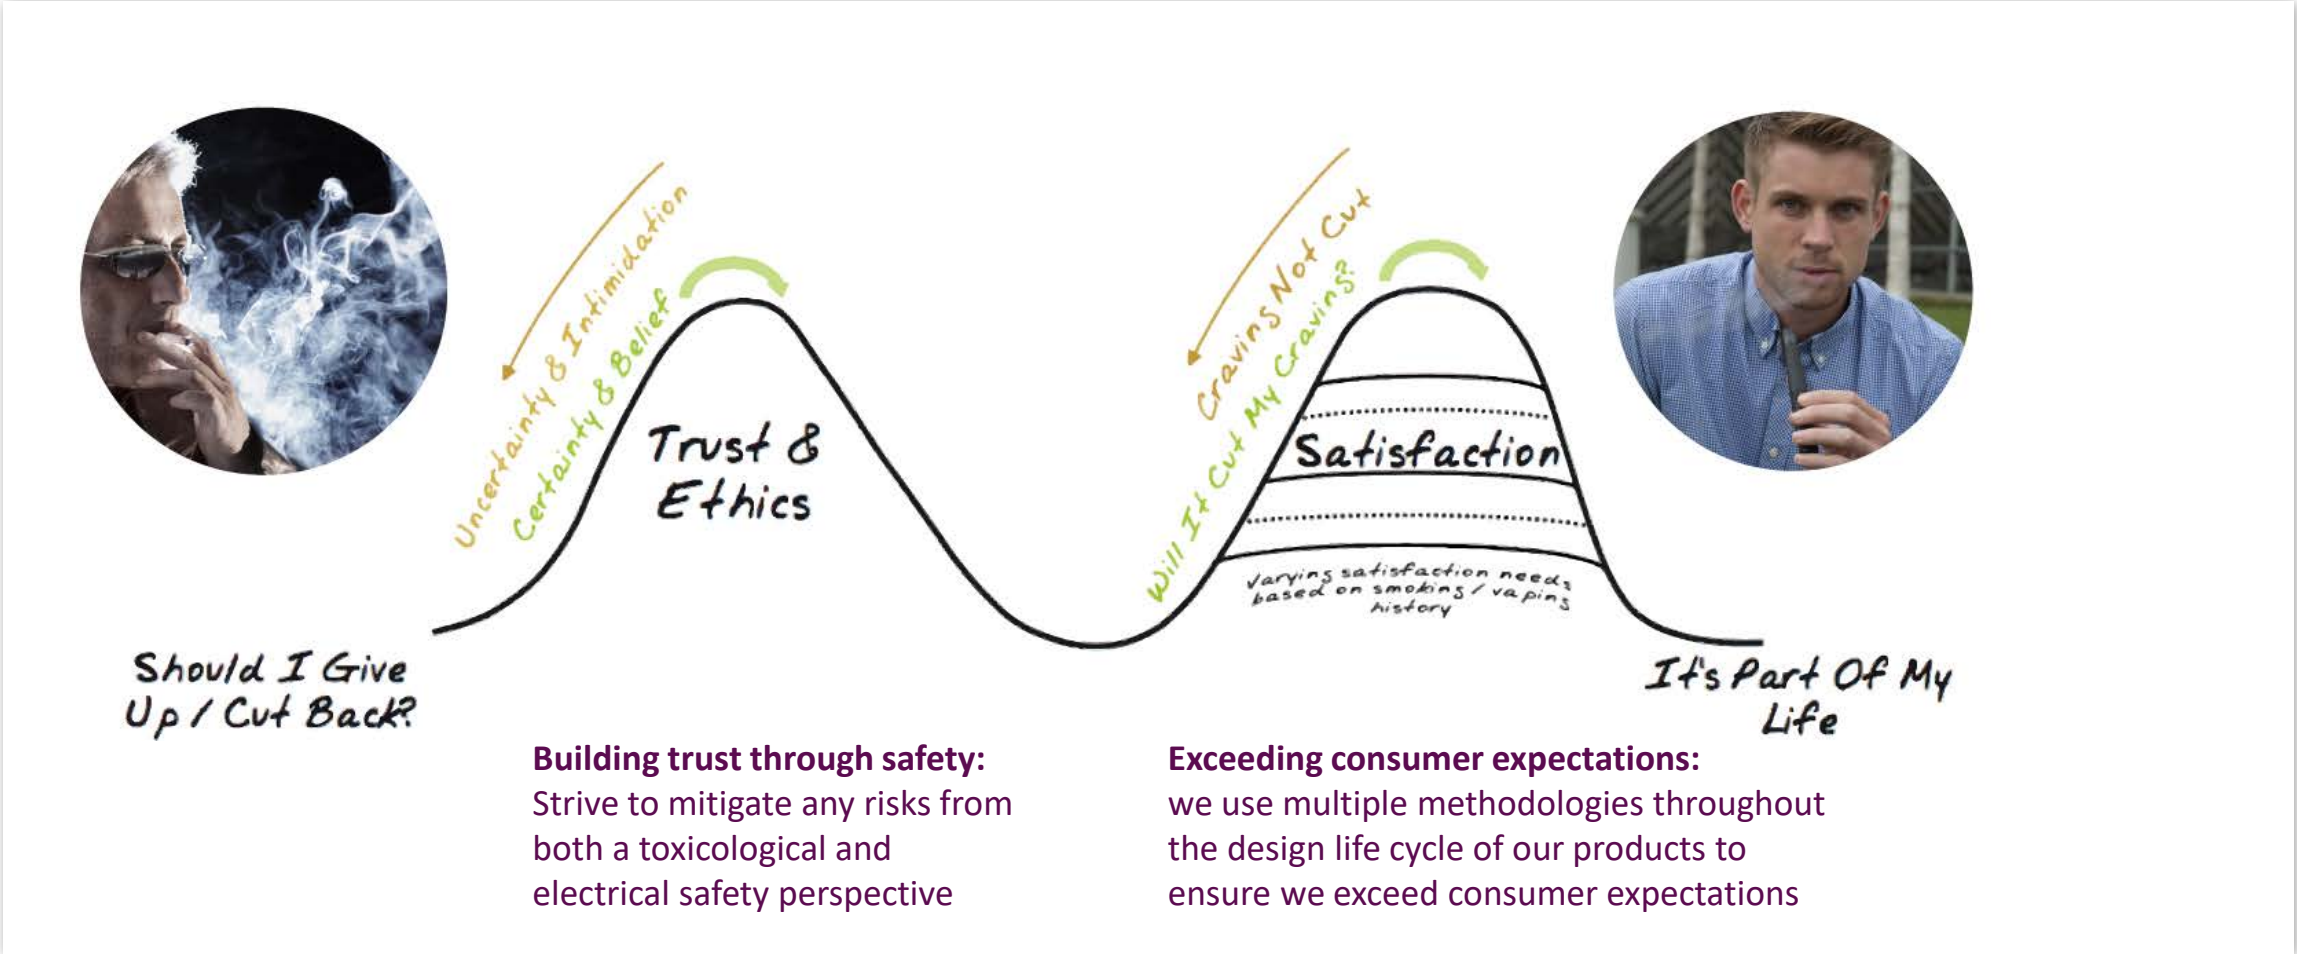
Uncertainty & Intimidation

Certainty & Belief

Trust & Ethics

Cravings Not Cut

Will It Cut My Cravings?

Satisfaction

Varying satisfaction needs based on smoking / vaping history

Should I Give Up / Cut Back?

It's Part Of My Life

**Building trust through safety:**
Strive to mitigate any risks from both a toxicological and electrical safety perspective

**Exceeding consumer expectations:**
we use multiple methodologies throughout the design life cycle of our products to ensure we exceed consumer expectations